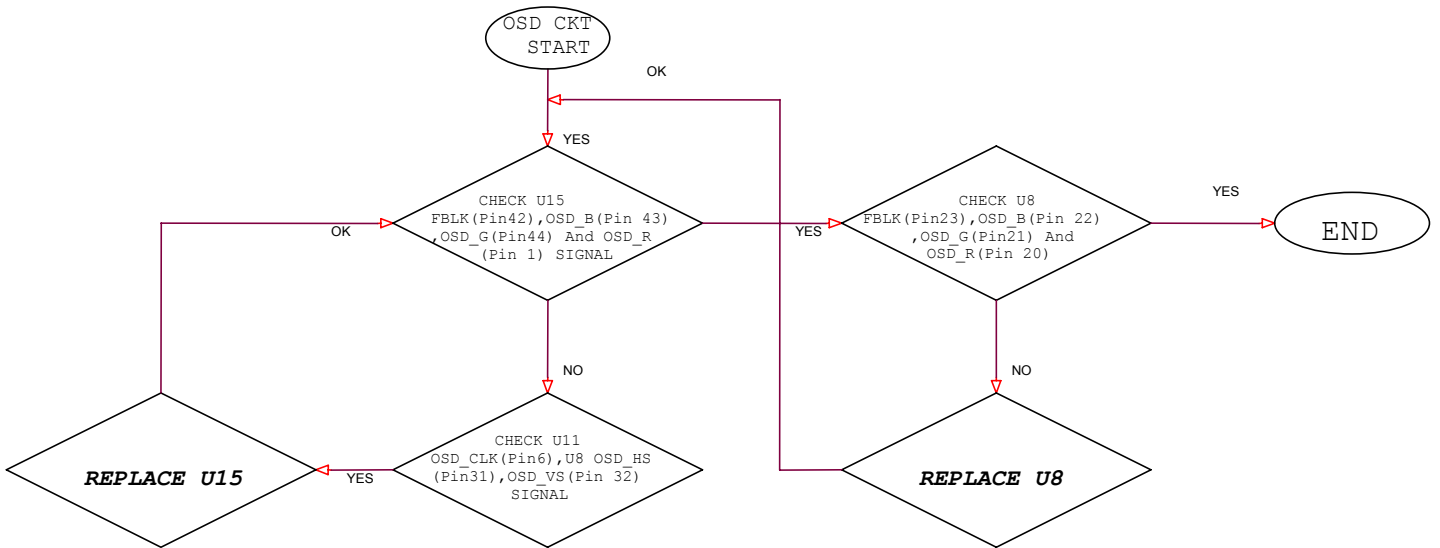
OSD CKT START

OK

YES

CHECK U15 FBLK(Pin42),OSD_B(Pin 43) ,OSD_G(Pin44) And OSD_R (Pin 1) SIGNAL

OK

YES

CHECK U8 FBLK(Pin23),OSD_B(Pin 22) ,OSD_G(Pin21) And OSD_R(Pin 20)

YES

END

NO

NO

REPLACE U15

YES

CHECK U11 OSD_CLK(Pin6),U8 OSD_HS (Pin31),OSD_VS(Pin 32) SIGNAL

REPLACE U8